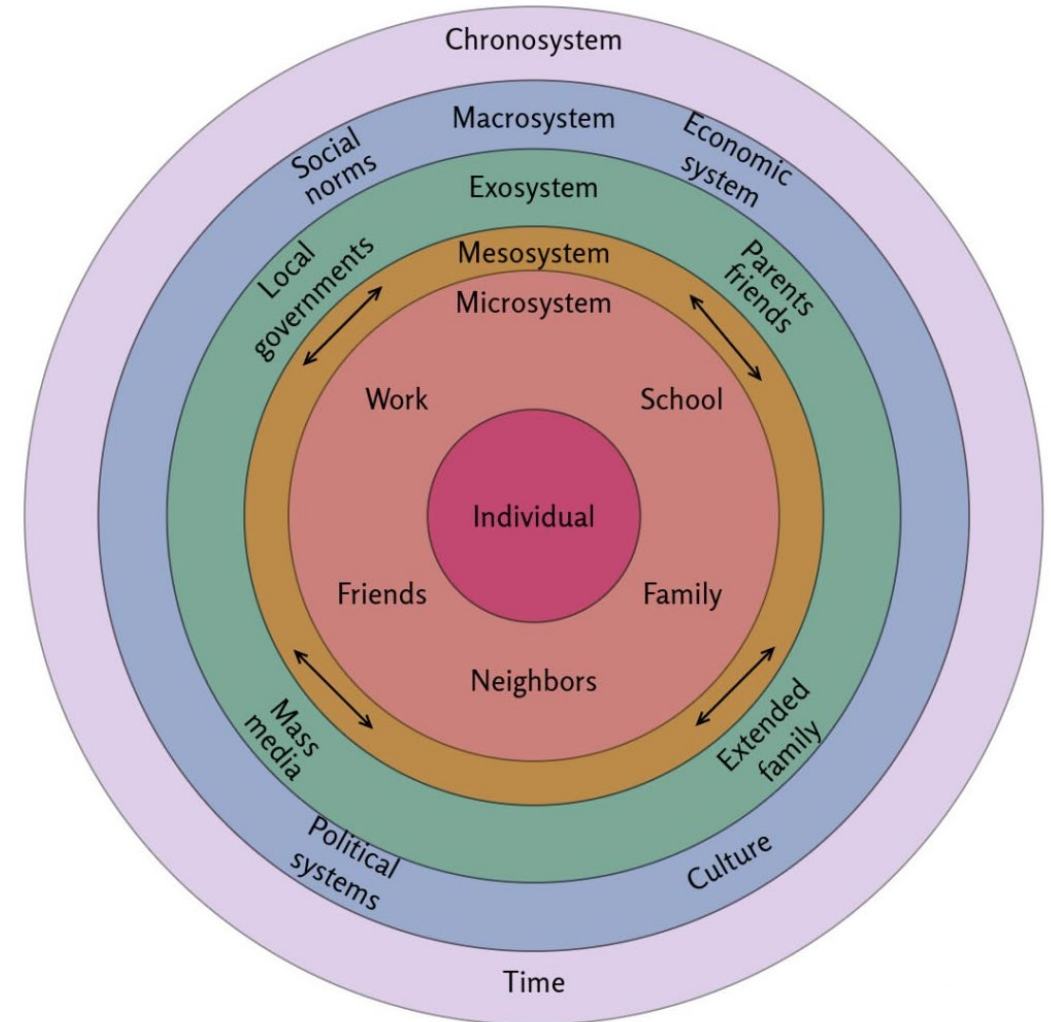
Chronosystem

Macrosystem

Social norms

Economic system

Exosystem

Local governments

Parents friends

Mesosystem

Microsystem

Work

School

Individual

Friends

Family

Neighbors

Mass media

Extended family

Political systems

Culture

Time